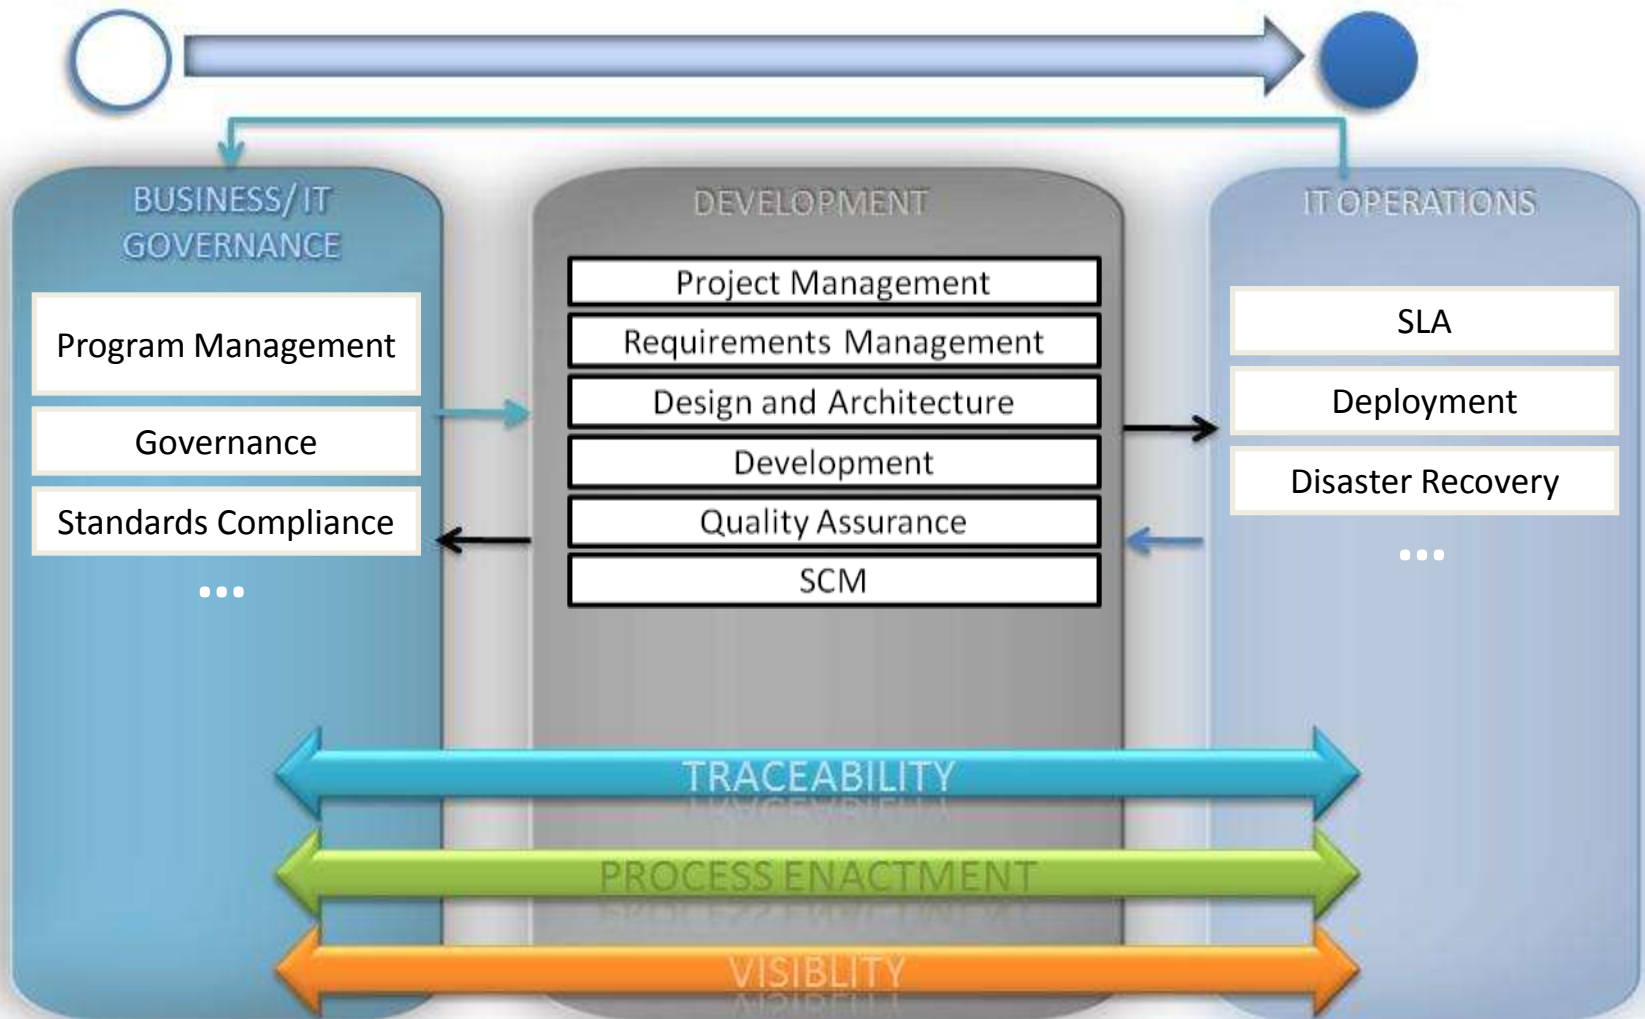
BUSINESS/IT GOVERNANCE

Program Management

Governance

Standards Compliance

...

DEVELOPMENT

Project Management

Requirements Management

Design and Architecture

Development

Quality Assurance

SCM

IT OPERATIONS

SLA

Deployment

Disaster Recovery

...

TRACEABILITY

PROCESS ENACTMENT

VISIBLITY